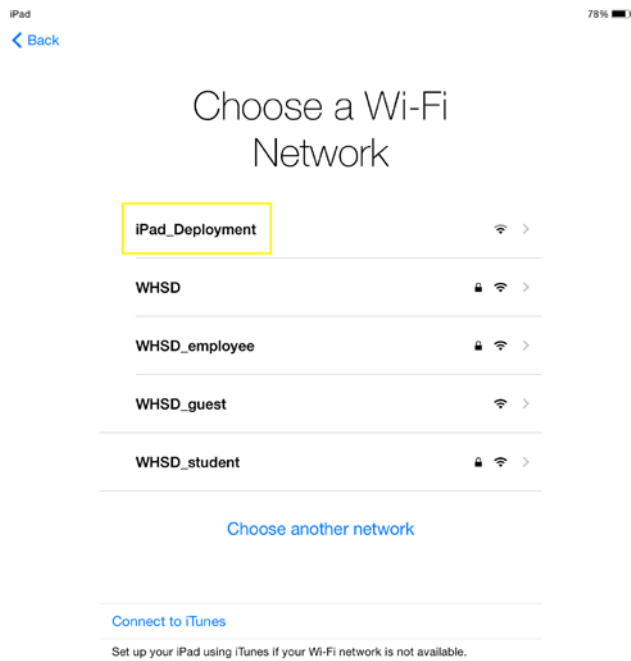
iPad

78%

Back

Choose a Wi-Fi Network

iPad_Deployment

WHSD

WHSD_employee

WHSD_guest

WHSD_student

Choose another network

Connect to iTunes

Set up your iPad using iTunes if your Wi-Fi network is not available.